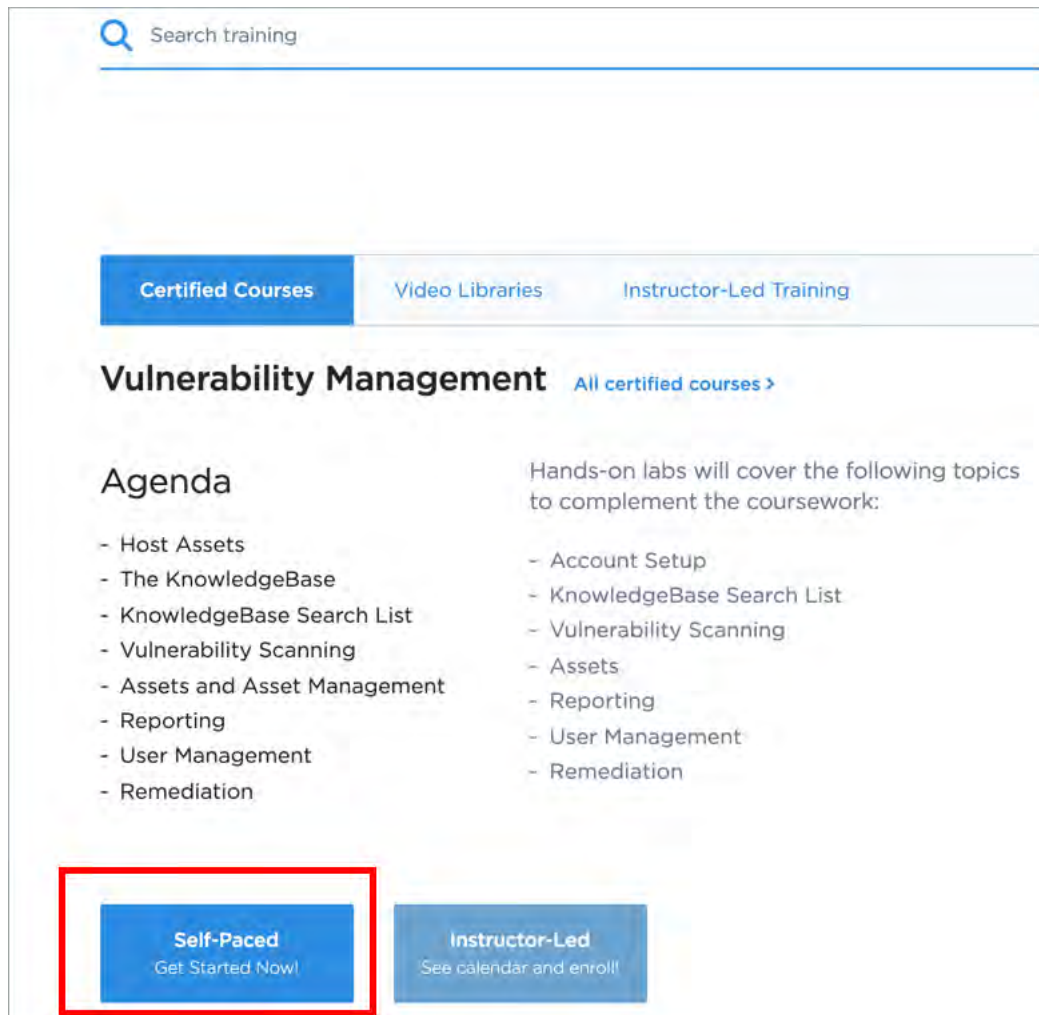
Search training

Certified Courses | Video Libraries | Instructor-Led Training

Vulnerability Management All certified courses >

Agenda

- Host Assets
- The KnowledgeBase
- KnowledgeBase Search List
- Vulnerability Scanning
- Assets and Asset Management
- Reporting
- User Management
- Remediation

Hands-on labs will cover the following topics to complement the coursework:

- Account Setup
- KnowledgeBase Search List
- Vulnerability Scanning
- Assets
- Reporting
- User Management
- Remediation

Self-Paced
Get Started Now!

Instructor-Led
See calendar and enroll!